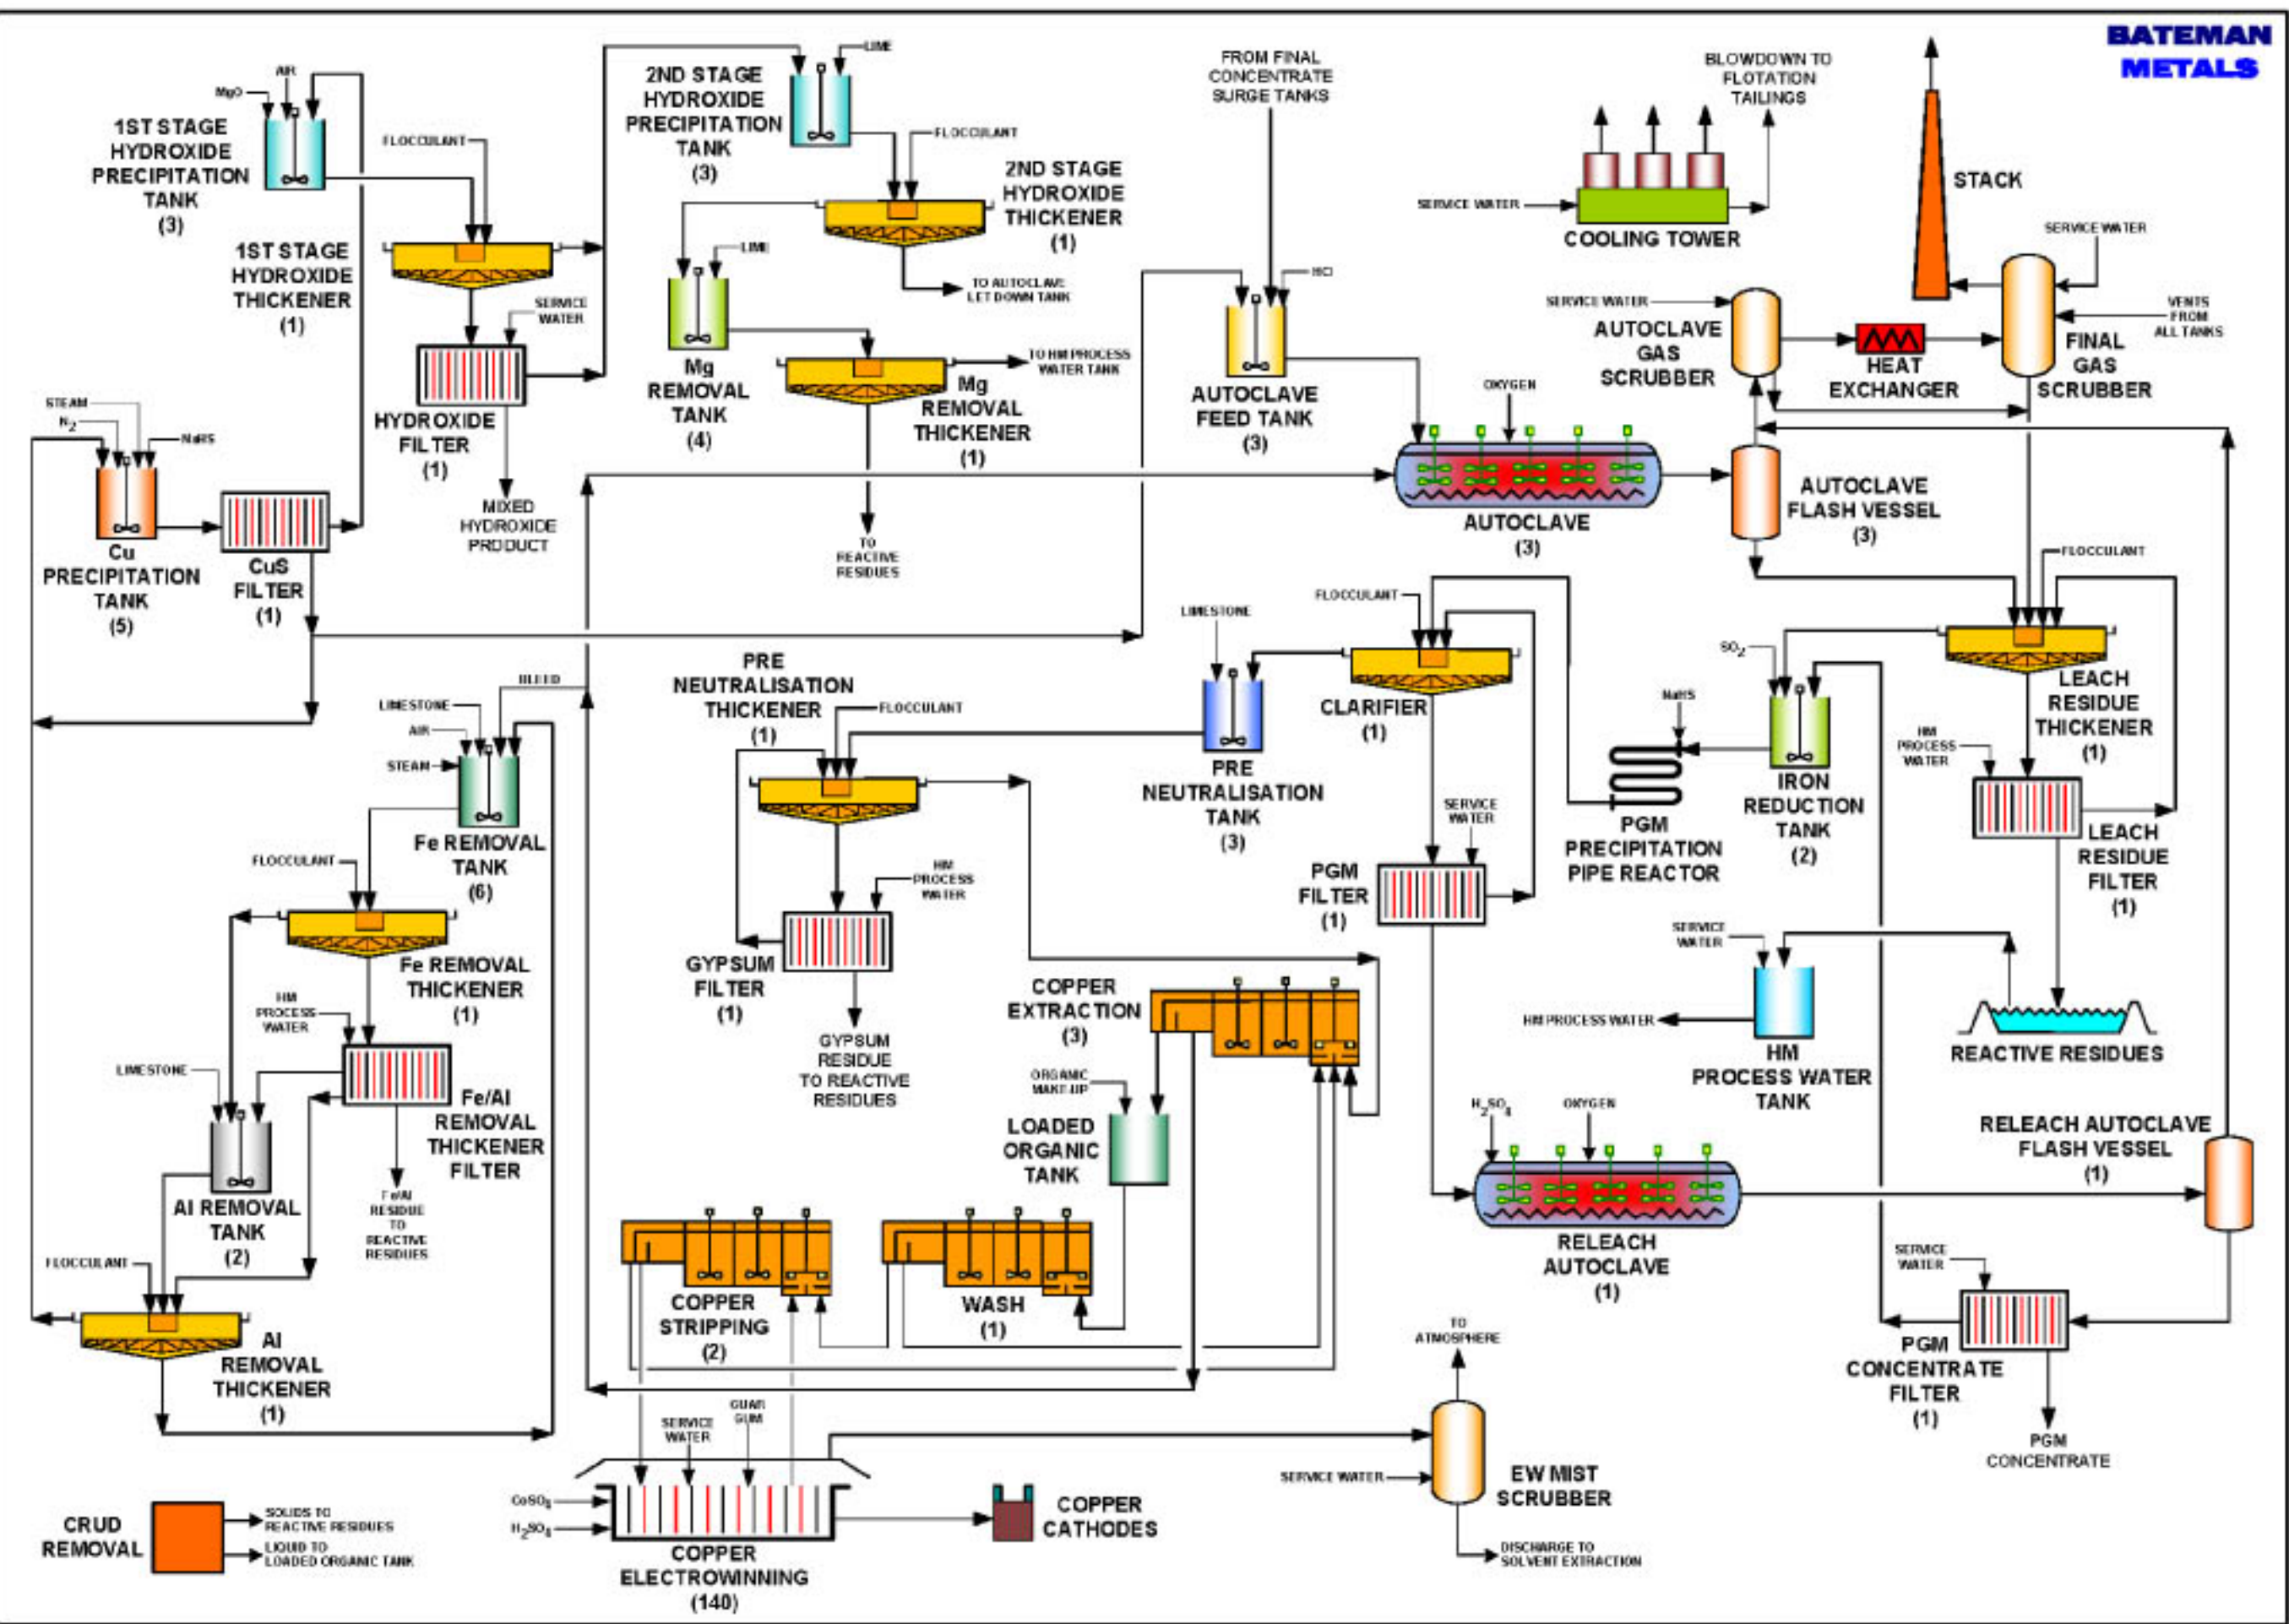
BATEMAN METALS

MgO AIR

1ST STAGE HYDROXIDE PRECIPITATION TANK (3)

FLOCCULANT

1ST STAGE HYDROXIDE THICKENER (1)

SERVICE WATER

HYDROXIDE FILTER (1)

MIXED HYDROXIDE PRODUCT

LIME

2ND STAGE HYDROXIDE PRECIPITATION TANK (3)

FLOCCULANT

2ND STAGE HYDROXIDE THICKENER (1)

TO AUTOCLAVE LET DOWN TANK

LIME

Mg REMOVAL TANK (4)

Mg REMOVAL THICKENER (1)

TO HM PROCESS WATER TANK

TO REACTIVE RESIDUES

FROM FINAL CONCENTRATE SURGE TANKS

HCl

AUTOCLAVE FEED TANK (3)

OXYGEN

AUTOCLAVE (3)

BLOWDOWN TO FLOTATION TAILINGS

SERVICE WATER

COOLING TOWER

STACK

SERVICE WATER

SERVICE WATER

AUTOCLAVE GAS SCRUBBER

HEAT EXCHANGER

FINAL GAS SCRUBBER

VENTS FROM ALL TANKS

AUTOCLAVE FLASH VESSEL (3)

STEAM

$N_2$

NaHS

Cu PRECIPITATION TANK (5)

CuS FILTER (1)

BLEED

LIMESTONE

AIR

STEAM

Fe REMOVAL TANK (6)

FLOCCULANT

Fe REMOVAL THICKENER (1)

HM PROCESS WATER

LIMESTONE

Fe/Al REMOVAL THICKENER FILTER

Fe/Al RESIDUE TO REACTIVE RESIDUES

Al REMOVAL TANK (2)

FLOCCULANT

Al REMOVAL THICKENER (1)

PRE NEUTRALISATION THICKENER (1)

FLOCCULANT

HM PROCESS WATER

GYPSUM FILTER (1)

GYPSUM RESIDUE TO REACTIVE RESIDUES

LIMESTONE

PRE NEUTRALISATION TANK (3)

FLOCCULANT

CLARIFIER (1)

SERVICE WATER

PGM FILTER (1)

NaHS

PGM PRECIPITATION PIPE REACTOR

$SO_2$

IRON REDUCTION TANK (2)

FLOCCULANT

LEACH RESIDUE THICKENER (1)

HM PROCESS WATER

LEACH RESIDUE FILTER (1)

COPPER EXTRACTION (3)

ORGANIC MAKE-UP

LOADED ORGANIC TANK

COPPER STRIPPING (2)

WASH (1)

SERVICE WATER

HM PROCESS WATER

HM PROCESS WATER TANK

REACTIVE RESIDUES

$H_2SO_4$

OXYGEN

RELEACH AUTOCLAVE (1)

RELEACH AUTOCLAVE FLASH VESSEL (1)

SERVICE WATER

PGM CONCENTRATE FILTER (1)

PGM CONCENTRATE

TO ATMOSPHERE

SERVICE WATER

EW MIST SCRUBBER

DISCHARGE TO SOLVENT EXTRACTION

SERVICE WATER

GUAR GUM

$CoSO_4$

$H_2SO_4$

COPPER ELECTROWINNING (140)

COPPER CATHODES

CRUD REMOVAL

SOLIDS TO REACTIVE RESIDUES

LIQUID TO LOADED ORGANIC TANK